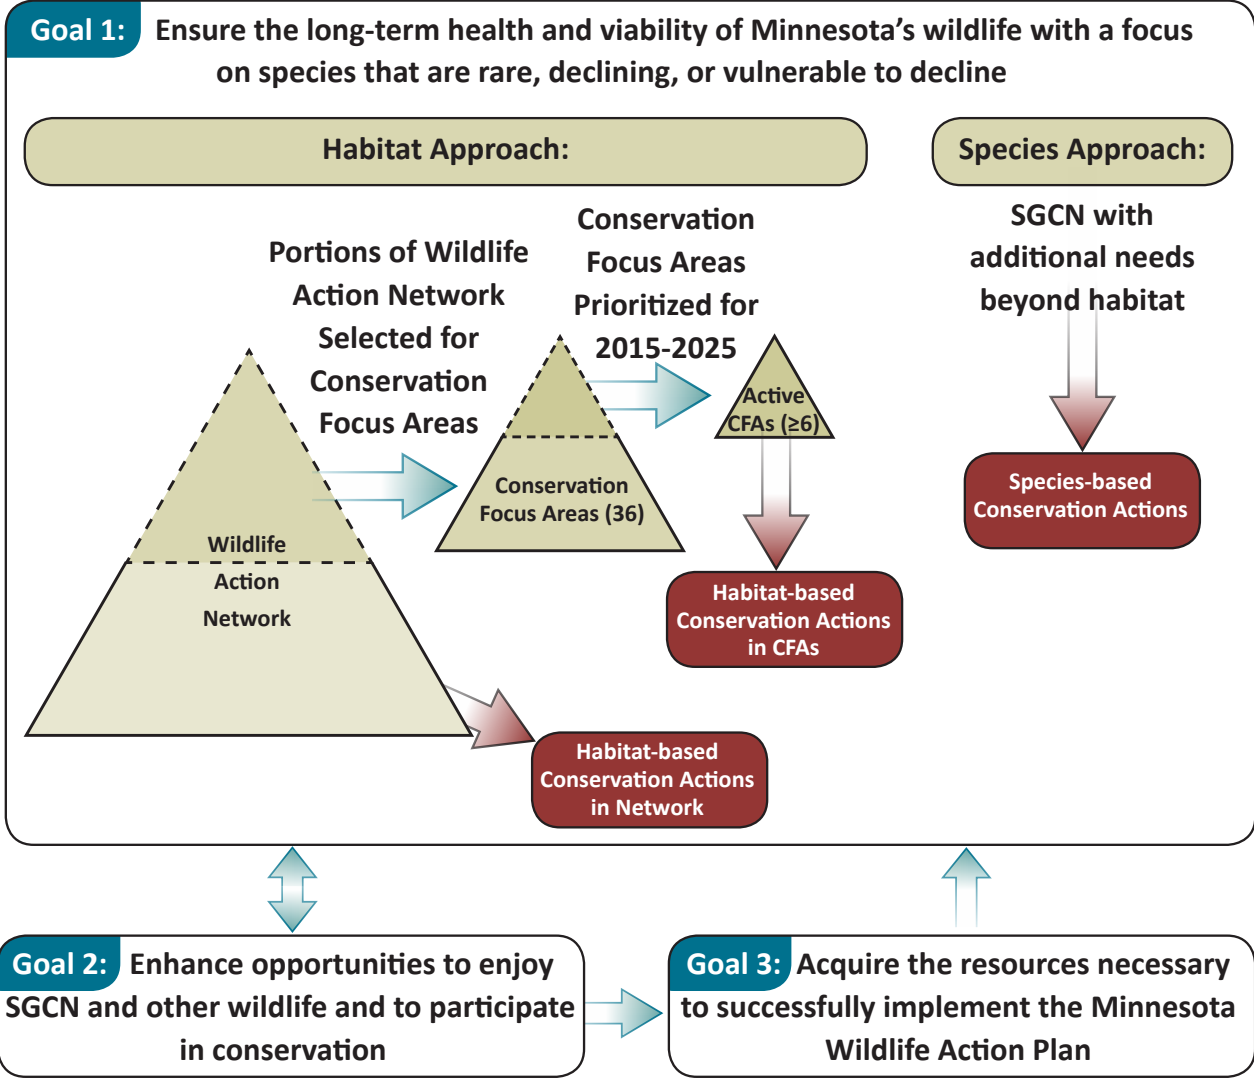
Goal 1: Ensure the long-term health and viability of Minnesota's wildlife with a focus on species that are rare, declining, or vulnerable to decline

Habitat Approach:

Species Approach:

Portions of Wildlife Action Network Selected for Conservation Focus Areas

Conservation Focus Areas Prioritized for 2015-2025

SGCN with additional needs beyond habitat

Active CFAs (≥6)

Conservation Focus Areas (36)

Wildlife Action Network

Species-based Conservation Actions

Habitat-based Conservation Actions in CFAs

Habitat-based Conservation Actions in Network

Goal 2: Enhance opportunities to enjoy SGCN and other wildlife and to participate in conservation

Goal 3: Acquire the resources necessary to successfully implement the Minnesota Wildlife Action Plan